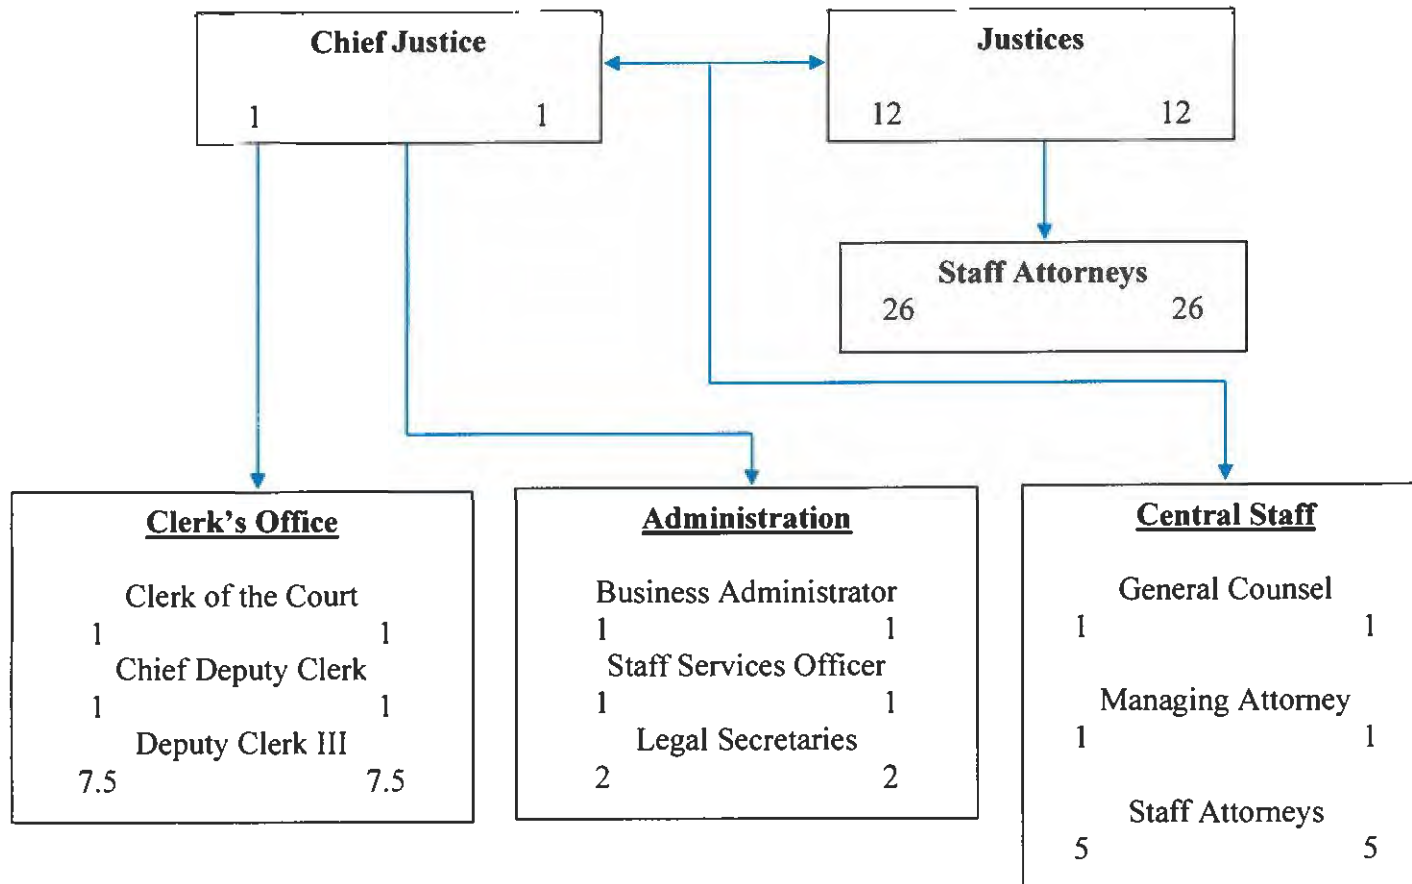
Chief Justice
1 1

Justices
12 12

Staff Attorneys
26 26

Clerk's Office

Clerk of the Court
1 1
Chief Deputy Clerk
1 1
Deputy Clerk III
7.5 7.5

Administration

Business Administrator
1 1
Staff Services Officer
1 1
Legal Secretaries
2 2

Central Staff

General Counsel
1 1

Managing Attorney
1 1

Staff Attorneys
5 5